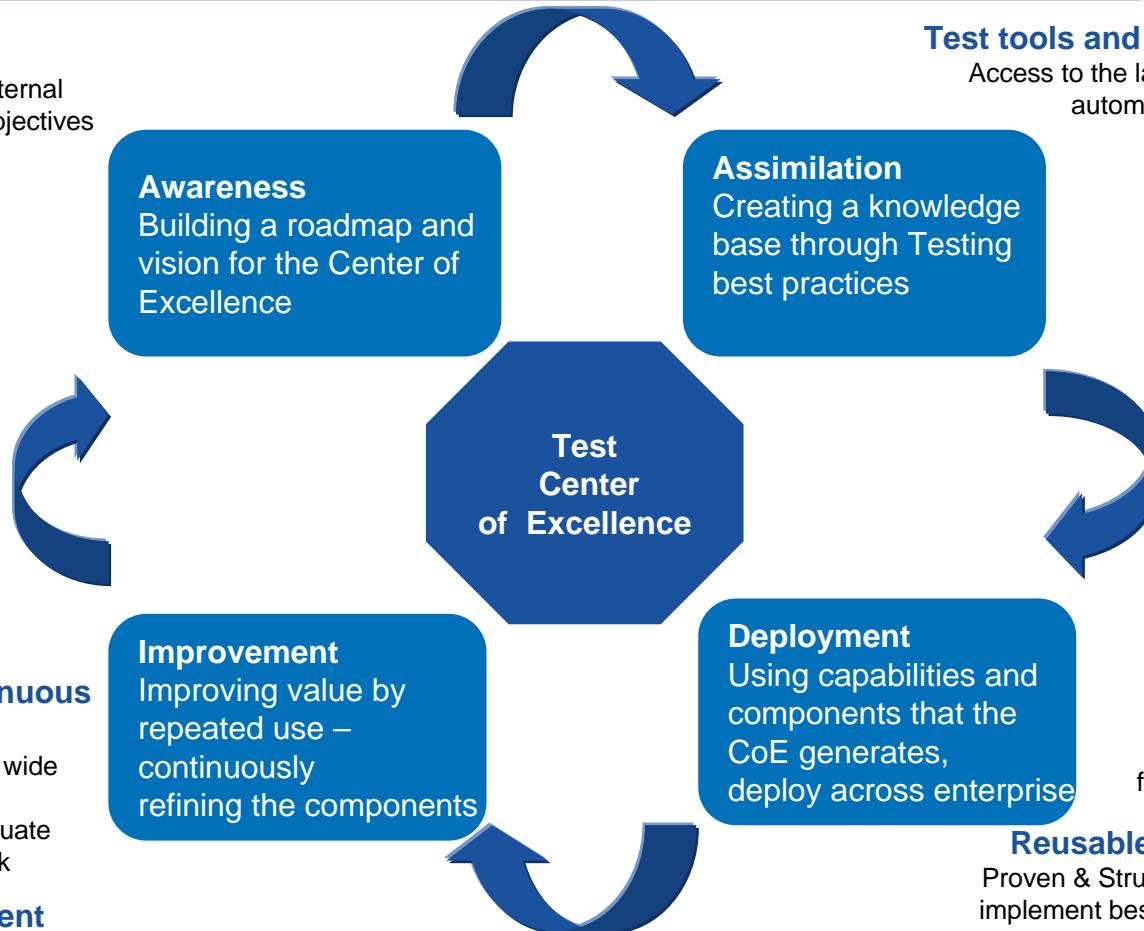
ternal
jectives

Test tools and
Access to the la
autom

Awareness
Building a roadmap and vision for the Center of Excellence

Assimilation
Creating a knowledge base through Testing best practices

Test Center of Excellence

nuous

wide

uate
k

ent

Improvement
Improving value by repeated use – continuously refining the components

Deployment
Using capabilities and components that the CoE generates, deploy across enterprise

f

Reusable
Proven & Stru
implement bes